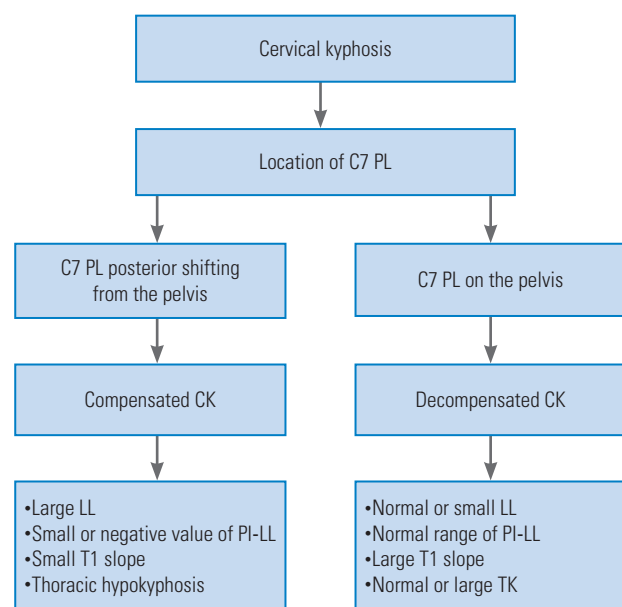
Cervical kyphosis

Location of C7 PL

C7 PL posterior shifting from the pelvis

C7 PL on the pelvis

Compensated CK

Decompensated CK

•Large LL
•Small or negative value of PI-LL
•Small T1 slope
•Thoracic hypokyphosis

•Normal or small LL
•Normal range of PI-LL
•Large T1 slope
•Normal or large TK